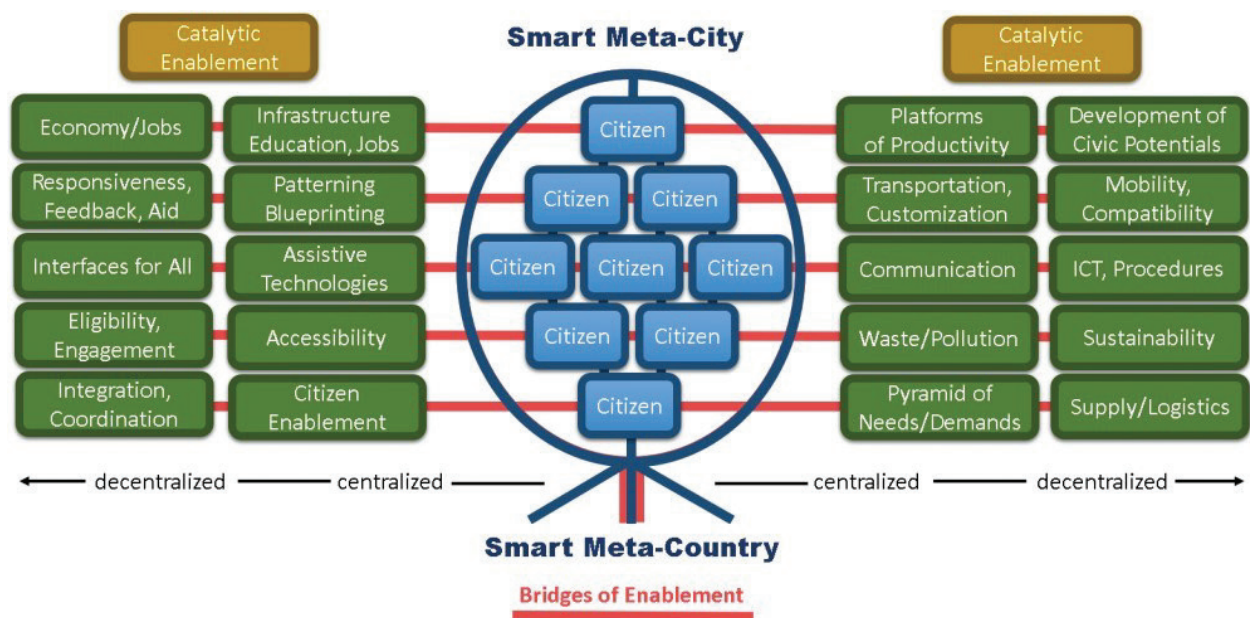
Catalytic Enablement

Smart Meta-City

Catalytic Enablement

Economy/Jobs

Infrastructure Education, Jobs

Citizen

Platforms of Productivity

Development of Civic Potentials

Responsiveness, Feedback, Aid

Patterning Blueprinting

Citizen

Citizen

Transportation, Customization

Mobility, Compatibility

Interfaces for All

Assistive Technologies

Citizen

Citizen

Citizen

Communication

ICT, Procedures

Eligibility, Engagement

Accessibility

Citizen

Citizen

Waste/Pollution

Sustainability

Integration, Coordination

Citizen Enablement

Citizen

Pyramid of Needs/Demands

Supply/Logistics

← decentralized — centralized

centralized — decentralized →

Smart Meta-Country

Bridges of Enablement